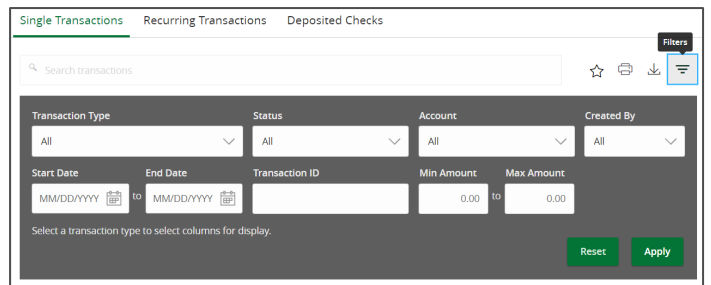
Single Transactions Recurring Transactions Deposited Checks

Filters

Search transactions

Transaction Type
All

Status
All

Account
All

Created By
All

Start Date
MM/DD/YYYY
to

End Date
MM/DD/YYYY

Transaction ID

Min Amount
0.00
to

Max Amount
0.00

Select a transaction type to select columns for display.

Reset

Apply